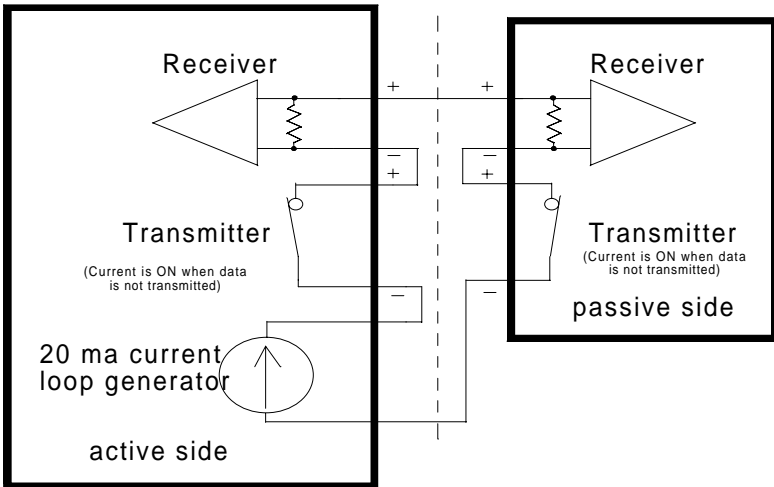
Receiver

Receiver

+

+

−

+

−

+

Transmitter

(Current is ON when data is not transmitted)

Transmitter

(Current is ON when data is not transmitted)

−

−

passive side

20 ma current loop generator

active side